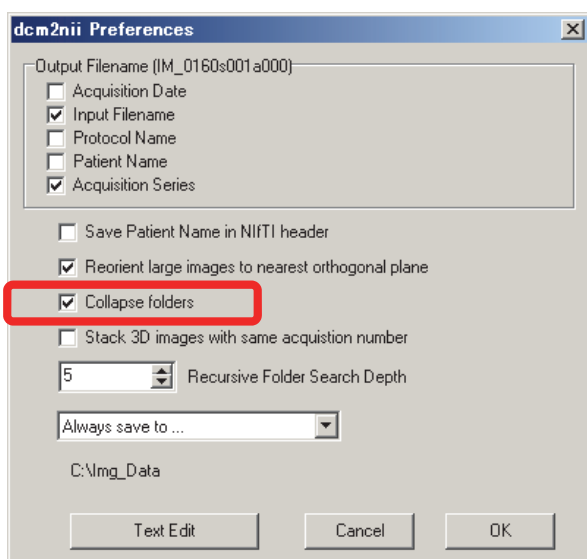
dcm2nii Preferences

Output Filename (IM_0160s001a000)
Acquisition Date
Input Filename
Protocol Name
Patient Name
Acquisition Series

Save Patient Name in NIfTI header
Reorient large images to nearest orthogonal plane
Collapse folders
Stack 3D images with same acquistion number
5 Recursive Folder Search Depth
Always save to ...
C:\Img_Data

Text Edit
Cancel
OK